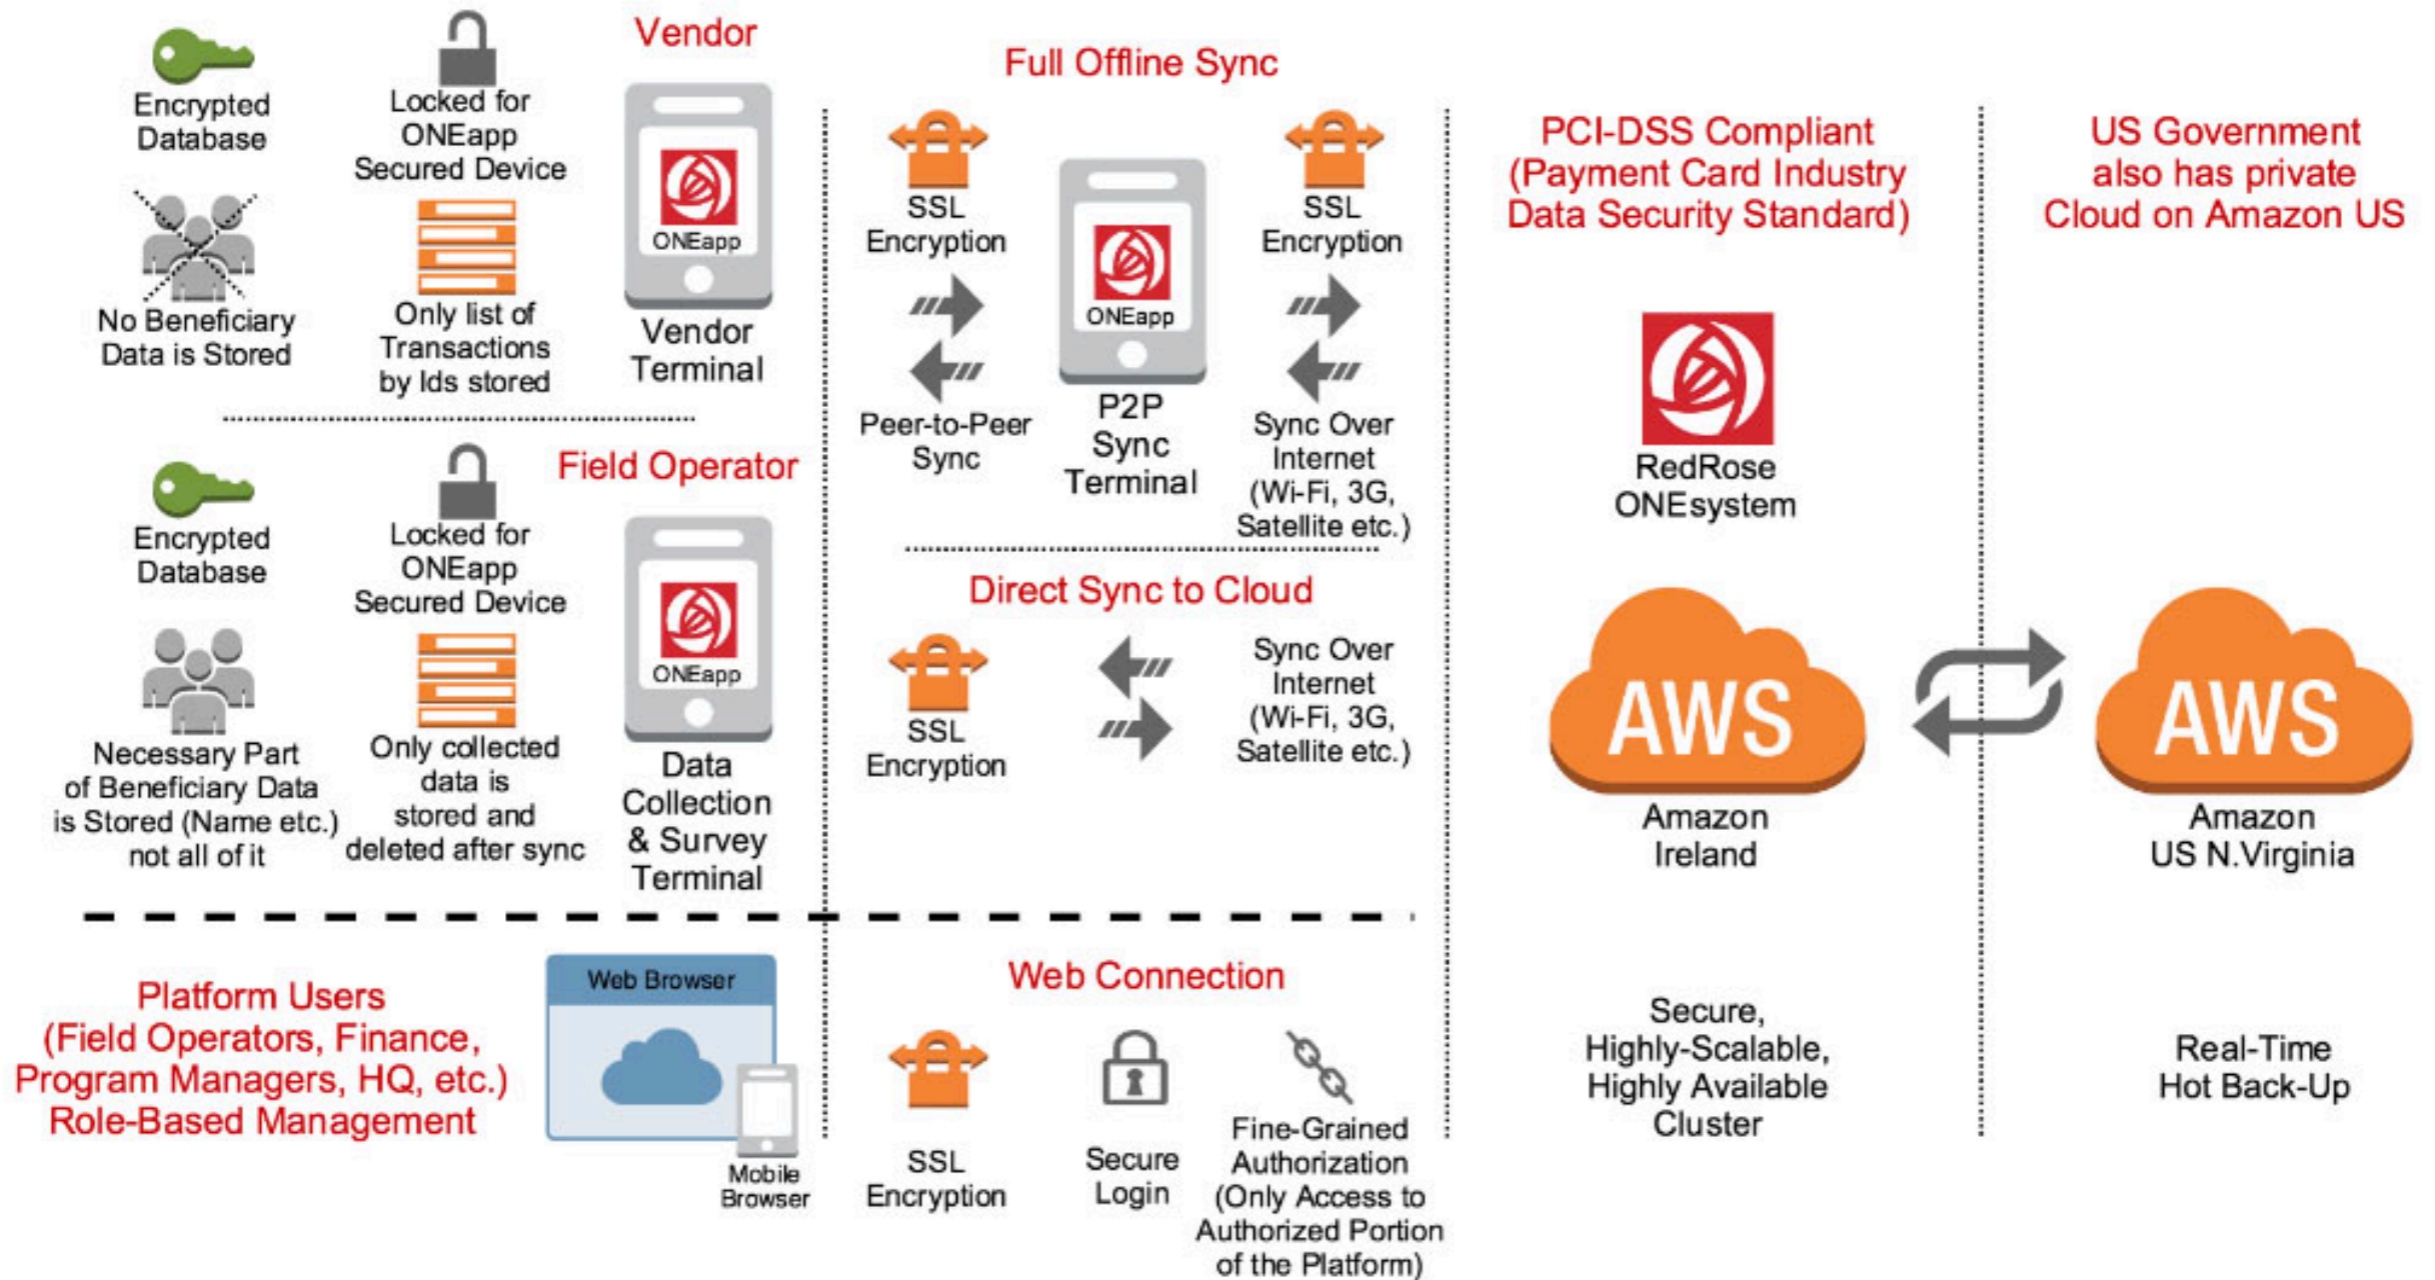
Encrypted Database

Locked for ONEapp Secured Device

Vendor

ONEapp

No Beneficiary Data is Stored

Only list of Transactions by Ids stored

Vendor Terminal

Full Offline Sync

SSL Encryption

ONEapp

SSL Encryption

Peer-to-Peer Sync

P2P Sync Terminal

Sync Over Internet (Wi-Fi, 3G, Satellite etc.)

PCI-DSS Compliant (Payment Card Industry Data Security Standard)

RedRose ONEsystem

US Government also has private Cloud on Amazon US

Encrypted Database

Locked for ONEapp Secured Device

Field Operator

ONEapp

Necessary Part of Beneficiary Data is Stored (Name etc.) not all of it

Only collected data is stored and deleted after sync

Data Collection & Survey Terminal

Direct Sync to Cloud

SSL Encryption

Sync Over Internet (Wi-Fi, 3G, Satellite etc.)

AWS

Amazon Ireland

AWS

Amazon US N.Virginia

Platform Users (Field Operators, Finance, Program Managers, HQ, etc.) Role-Based Management

Web Browser

Mobile Browser

Web Connection

SSL Encryption

Secure Login

Fine-Grained Authorization (Only Access to Authorized Portion of the Platform)

Secure, Highly-Scalable, Highly Available Cluster

Real-Time Hot Back-Up